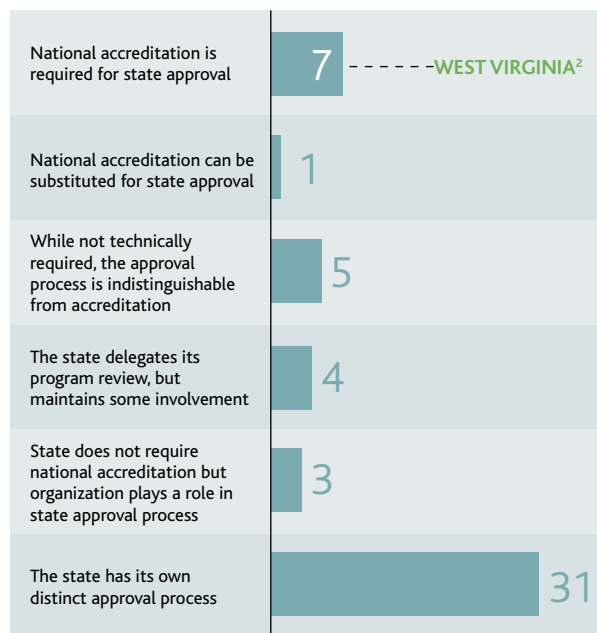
National accreditation is required for state approval

7

WEST VIRGINIA$^{2}$

National accreditation can be substituted for state approval

1

While not technically required, the approval process is indistinguishable from accreditation

5

The state delegates its program review, but maintains some involvement

4

State does not require national accreditation but organization plays a role in state approval process

3

The state has its own distinct approval process

31